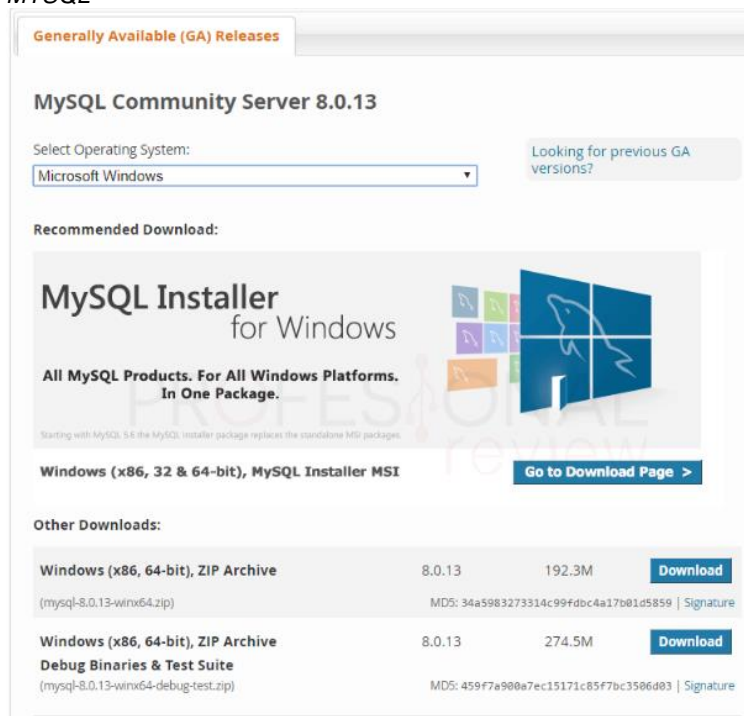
MySQL

Generally Available (GA) Releases

MySQL Community Server 8.0.13

Select Operating System:
Microsoft Windows

Looking for previous GA versions?

Recommended Download:

MySQL Installer for Windows

All MySQL Products. For All Windows Platforms. In One Package.

Starting with MySQL 5.6 the MySQL Installer package replaces the standalone MSI packages.

PROFESIONAL review

Windows (x86, 32 & 64-bit), MySQL Installer MSI

Go to Download Page >

Other Downloads:

| | | | |
|---|---|---|---|
| Windows (x86, 64-bit), ZIP Archive | 8.0.13 | 192.3M | Download |
| (mysql-8.0.13-winx64.zip) | | MD5: 34a5983273314c99fdbc4a17b01d5859 \| Signature | |
| Windows (x86, 64-bit), ZIP Archive Debug Binaries & Test Suite | 8.0.13 | 274.5M | Download |
| (mysql-8.0.13-winx64-debug-test.zip) | | MD5: 459f7a900a7ec15171c85f7bc3506d03 \| Signature | |